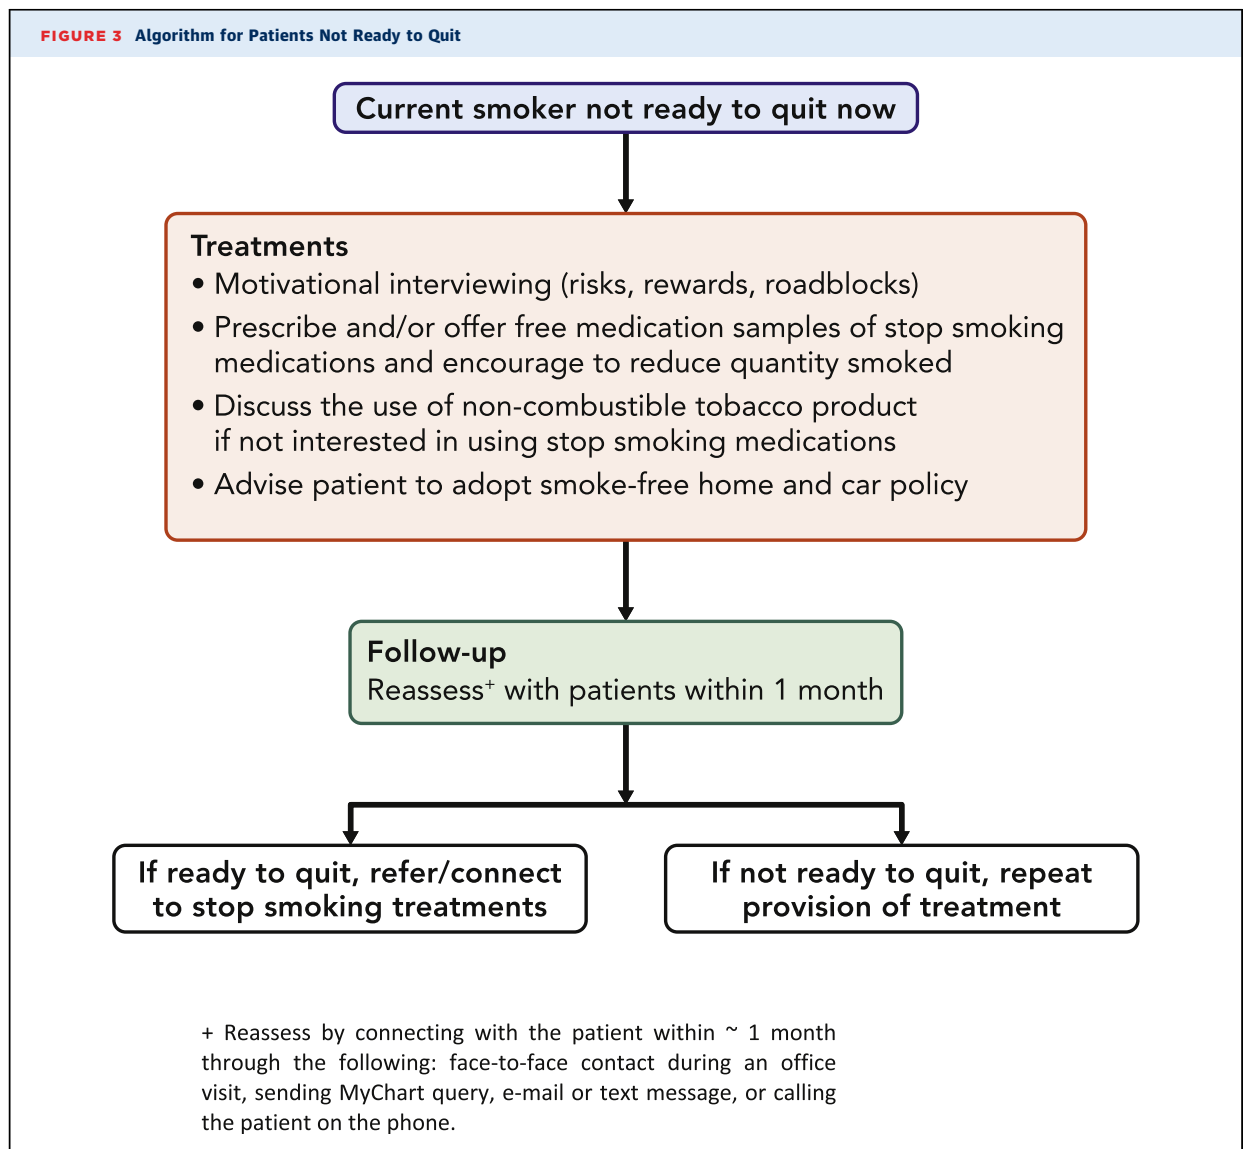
FIGURE 3 Algorithm for Patients Not Ready to Quit

Current smoker not ready to quit now

Treatments
• Motivational interviewing (risks, rewards, roadblocks)
• Prescribe and/or offer free medication samples of stop smoking medications and encourage to reduce quantity smoked
• Discuss the use of non-combustible tobacco product if not interested in using stop smoking medications
• Advise patient to adopt smoke-free home and car policy

Follow-up
Reassess$^{+}$ with patients within 1 month

If ready to quit, refer/connect to stop smoking treatments

If not ready to quit, repeat provision of treatment

+ Reassess by connecting with the patient within ~ 1 month through the following: face-to-face contact during an office visit, sending MyChart query, e-mail or text message, or calling the patient on the phone.